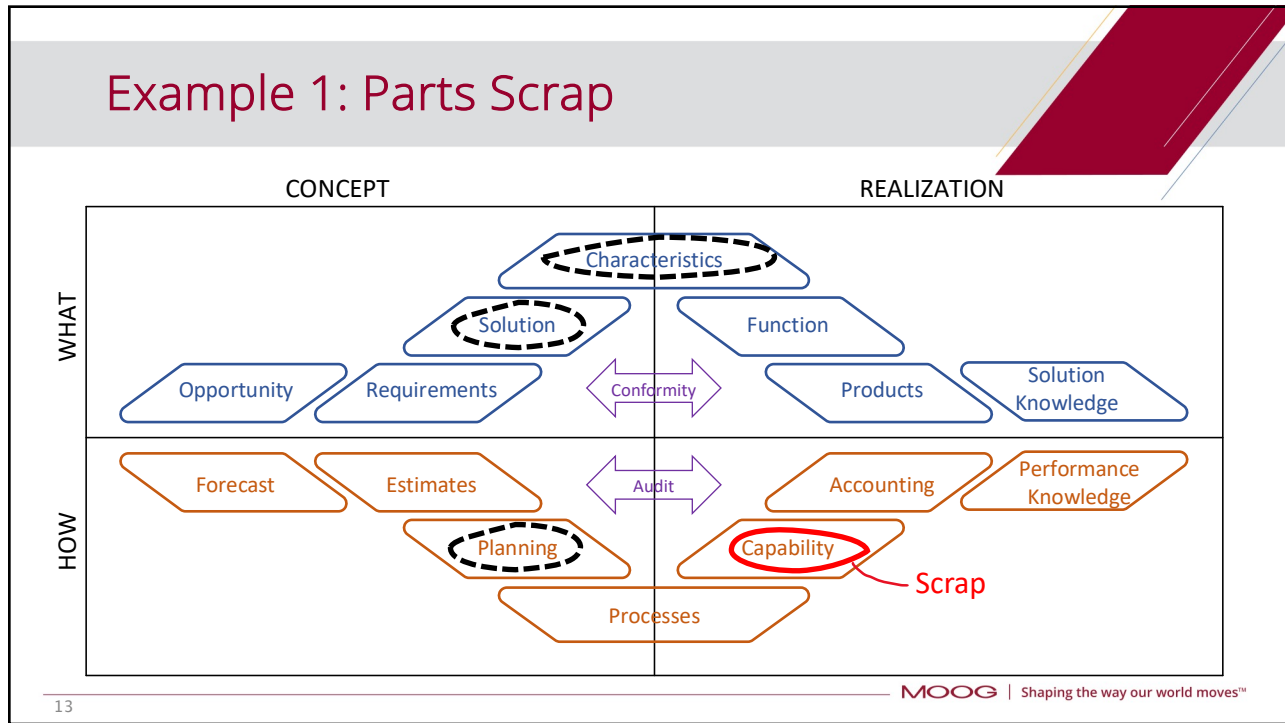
Example 1: Parts Scrap

CONCEPT

REALIZATION

WHAT

Characteristics

Solution

Function

Opportunity

Requirements

Conformity

Products

Solution Knowledge

HOW

Forecast

Estimates

Audit

Accounting

Performance Knowledge

Planning

Capability

Scrap

Processes

13

MOOG | Shaping the way our world moves™